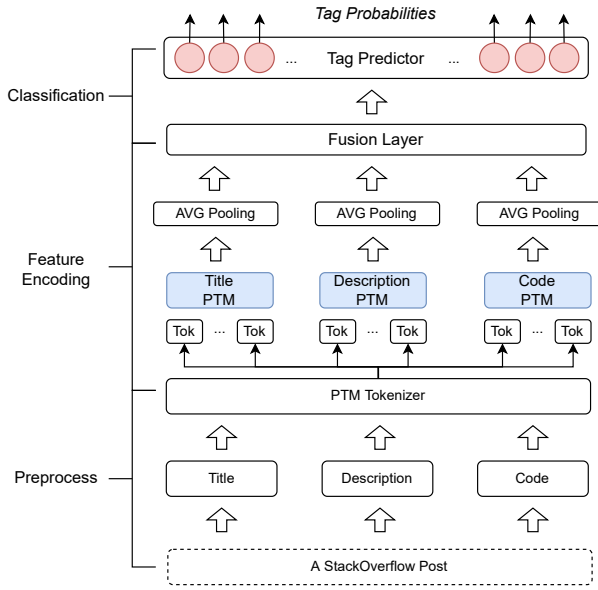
Tag Probabilities

... Tag Predictor ...

Classification

Fusion Layer

AVG Pooling

AVG Pooling

AVG Pooling

Feature Encoding

Title PTM

Description PTM

Code PTM

Tok ... Tok

Tok ... Tok

Tok ... Tok

PTM Tokenizer

Preprocess

Title

Description

Code

A StackOverflow Post